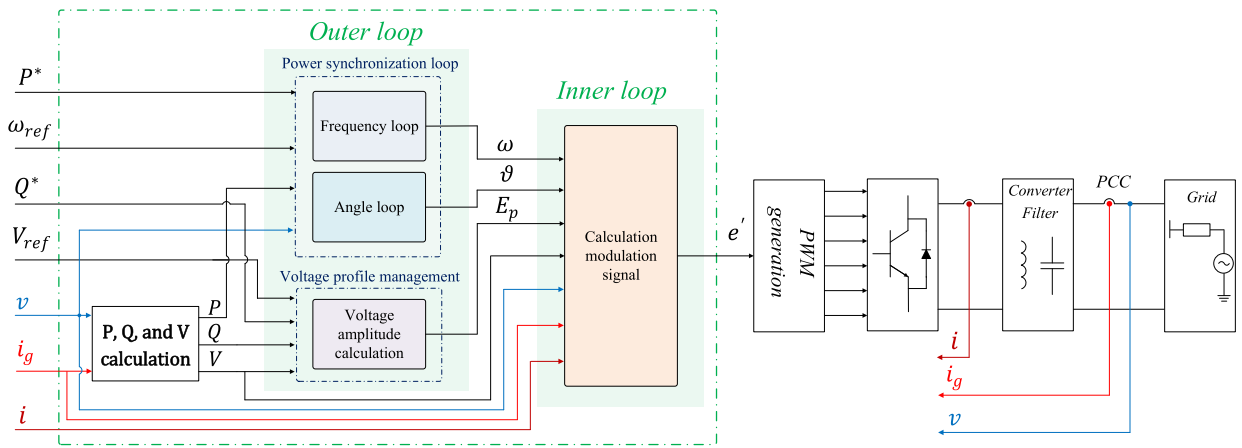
Outer loop

Power synchronization loop

$P^*$

$\omega_{ref}$

$Q^*$

$V_{ref}$

Frequency loop

Angle loop

Inner loop

$\omega$

$\vartheta$

$E_p$

Calculation modulation signal

$e'$

PWM generation

Converter Filter

PCC

Grid

Voltage profile management

$v$

$i_g$

$i$

P, Q, and V calculation

$P$

$Q$

$V$

Voltage amplitude calculation

$i$

$i_g$

$v$